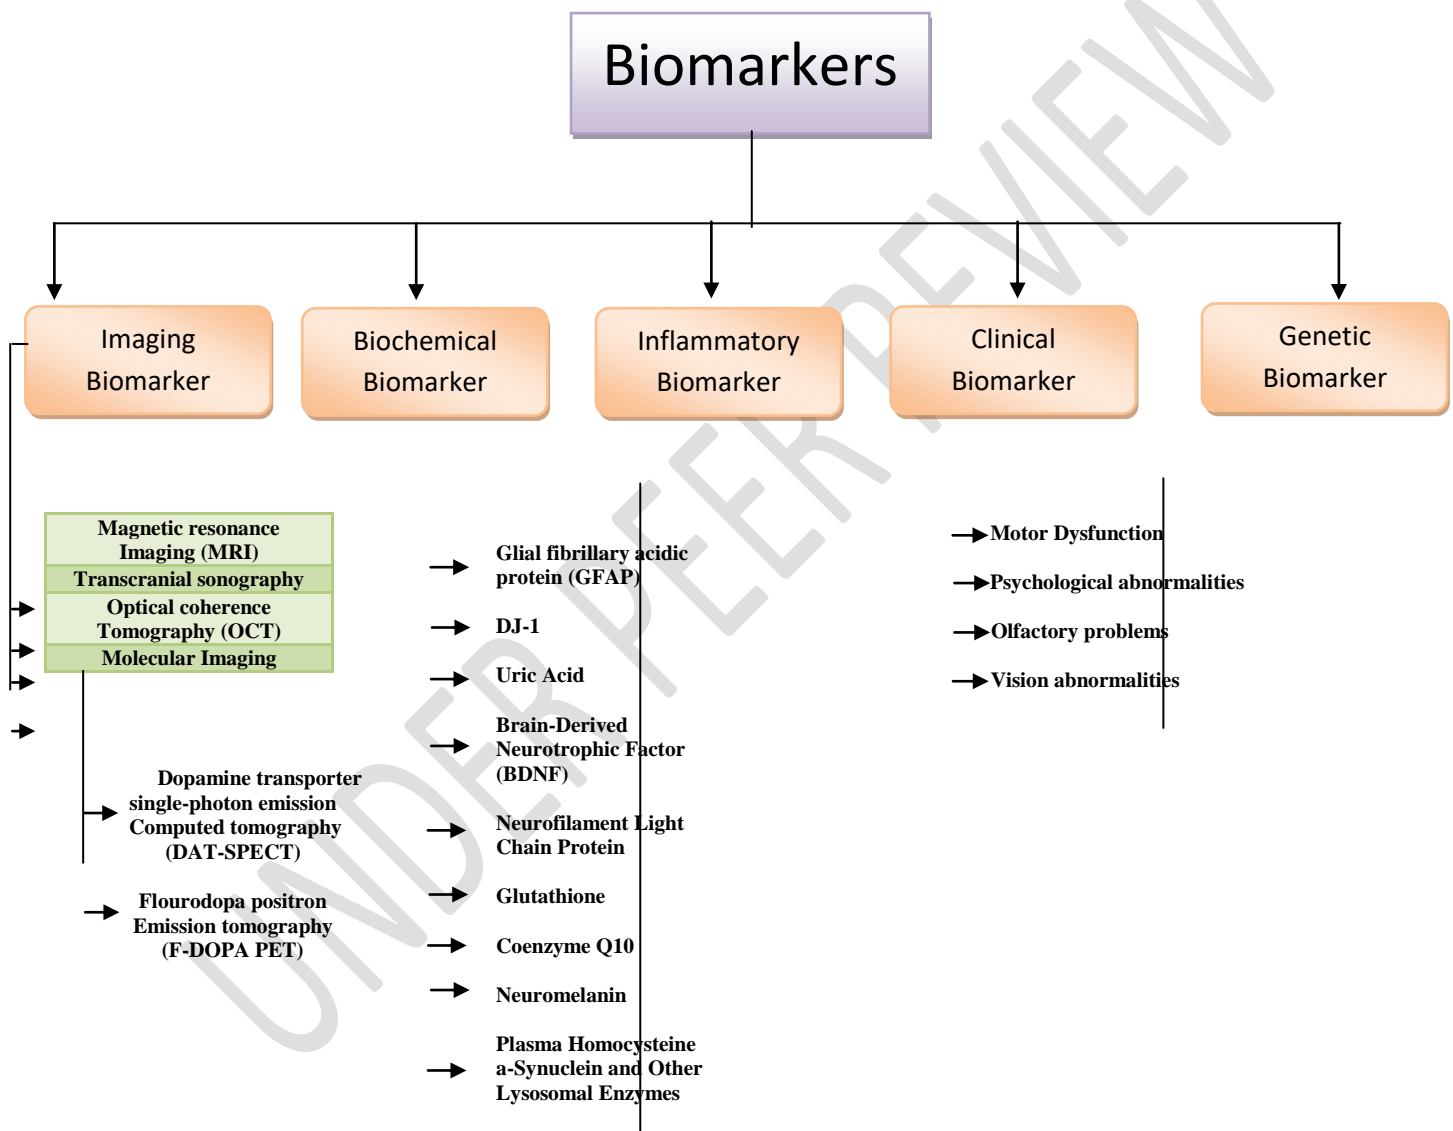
Biomarkers

Imaging Biomarker

Biochemical Biomarker

Inflammatory Biomarker

Clinical Biomarker

Genetic Biomarker

Magnetic resonance Imaging (MRI)

Transcranial sonography

Optical coherence Tomography (OCT)

Molecular Imaging

Dopamine transporter single-photon emission Computed tomography (DAT-SPECT)

Flourodopa positron Emission tomography (F-DOPA PET)

Glial fibrillary acidic protein (GFAP)

DJ-1

Uric Acid

Brain-Derived Neurotrophic Factor (BDNF)

Neurofilament Light Chain Protein

Glutathione

Coenzyme Q10

Neuromelanin

Plasma Homocysteine a-Synuclein and Other Lysosomal Enzymes

Motor Dysfunction

Psychological abnormalities

Olfactory problems

Vision abnormalities

UNDER PEER REVIEW